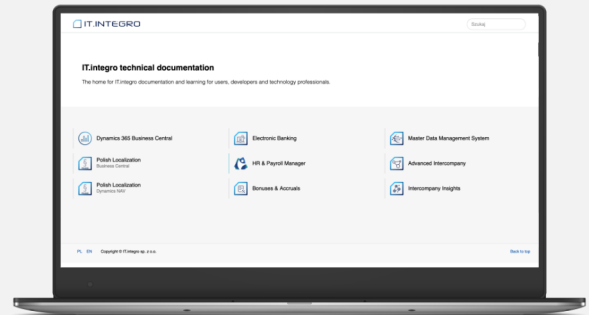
IT.INTEGRO

Szukaj

IT.integro technical documentation

The home for IT.integro documentation and learning for users, developers and technology professionals.

Dynamics 365 Business Central

Electronic Banking

Master Data Management System

Polish Localization
Business Central

HR & Payroll Manager

Advanced Intercompany

Polish Localization
Dynamics NAV

Bonuses & Accruals

Intercompany Insights

PL EN Copyright © IT.integro sp. z o.o.

Back to top